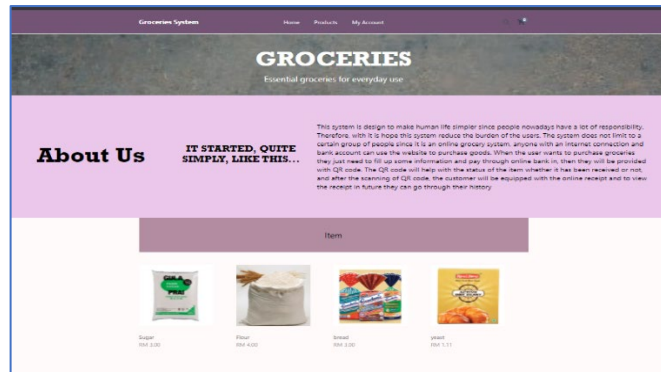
Groceries System

Home Products My Account

GROCERIES

Essential groceries for everyday use

About Us

IT STARTED, QUITE SIMPLY, LIKE THIS...

This system is design to make human life simpler since people nowadays have a lot of responsibility. Therefore, with it is hope this system reduce the burden of the users. The system does not limit to a certain group of people since it is an online grocery system, anyone with an internet connection and bank account can use the website to purchase goods. When the user wants to purchase groceries they just need to fill up some information and pay through online bank in, then they will be provided with QR code. The QR code will help with the status of the item whether it has been received or not, and after the scanning of QR code, the customer will be equipped with the online receipt and to view the receipt in future they can go through their history.

Item

Sugar
RM 3.00

Flour
RM 4.00

bread
RM 3.00

yeast
RM 1.11